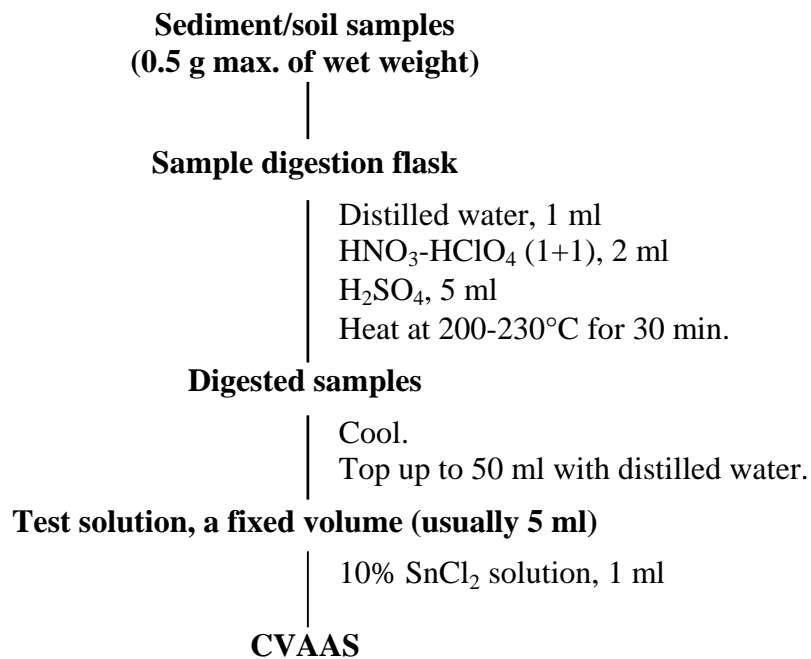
**Sediment/soil samples (0.5 g max. of wet weight)**

**Sample digestion flask**

Distilled water, 1 ml
$HNO_3$-$HClO_4$ (1+1), 2 ml
$H_2SO_4$, 5 ml
Heat at 200-230°C for 30 min.

**Digested samples**

Cool.
Top up to 50 ml with distilled water.

**Test solution, a fixed volume (usually 5 ml)**

10% $SnCl_2$ solution, 1 ml

**CVAAS**